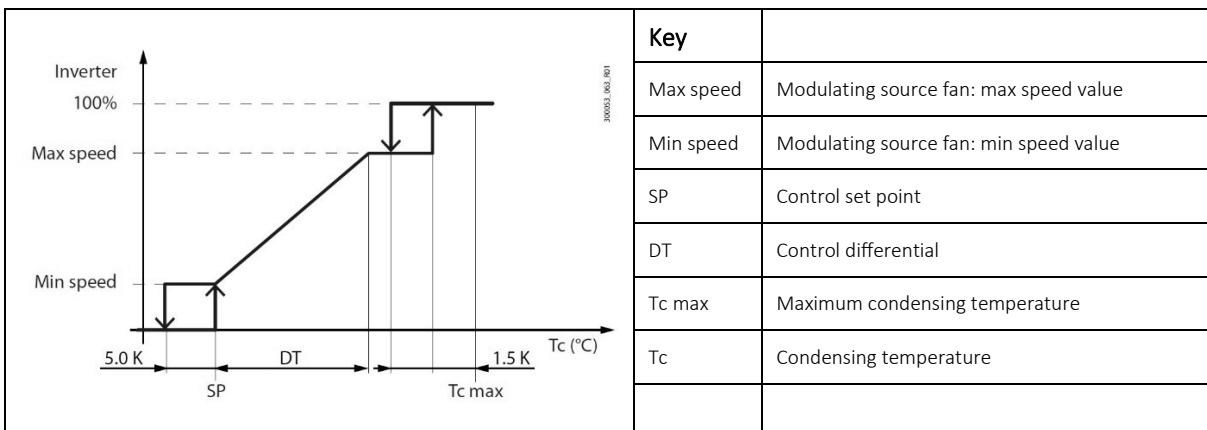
Inverter
100%
Max speed
Min speed
5.0 K
DT
1.5 K
Tc (°C)
SP
Tc max
300053_063_R01

| Key | |
|---|---|
| Max speed | Modulating source fan: max speed value |
| Min speed | Modulating source fan: min speed value |
| SP | Control set point |
| DT | Control differential |
| Tc max | Maximum condensing temperature |
| Tc | Condensing temperature |
| | |